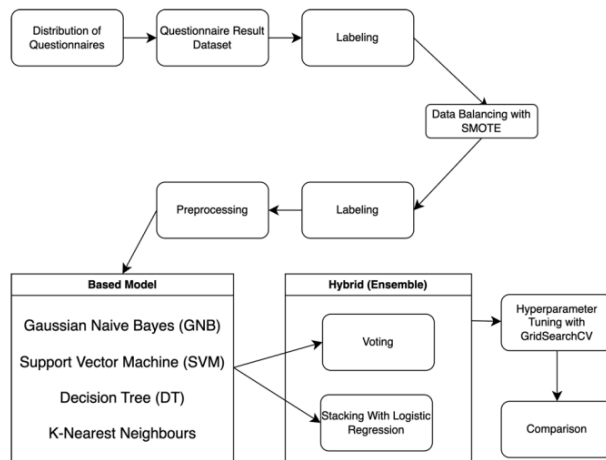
Distribution of Questionnaires

Questionnaire Result Dataset

Labeling

Data Balancing with SMOTE

Labeling

Preprocessing

Based Model

Gaussian Naive Bayes (GNB)

Support Vector Machine (SVM)

Decision Tree (DT)

K-Nearest Neighbours

Hybrid (Ensemble)

Voting

Stacking With Logistic Regression

Hyperparameter Tuning with GridSearchCV

Comparison